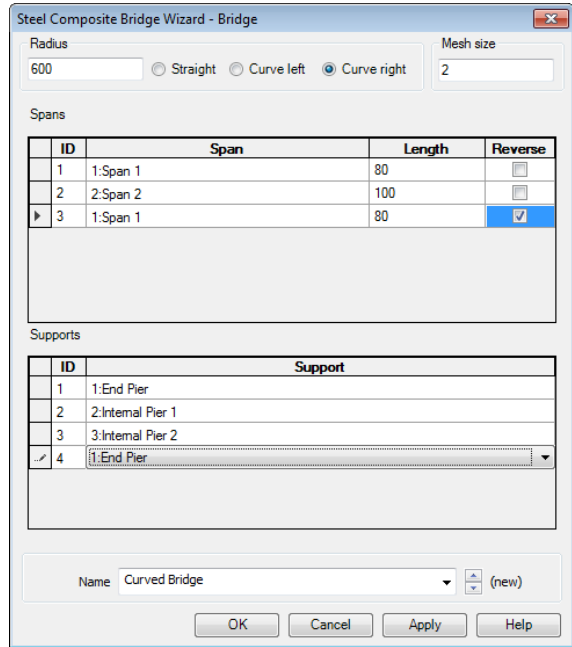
Steel Composite Bridge Wizard - Bridge

Radius
600
Straight
Curve left
Curve right

Mesh size
2

Spans

| ID | Span | Length | Reverse |
|---|---|---|---|
| 1 | 1:Span 1 | 80 | ☐ |
| 2 | 2:Span 2 | 100 | ☐ |
| 3 | 1:Span 1 | 80 | ☑ |

Supports

| ID | Support |
|---|---|
| 1 | 1:End Pier |
| 2 | 2:Internal Pier 1 |
| 3 | 3:Internal Pier 2 |
| 4 | 1:End Pier |

Name Curved Bridge (new)

OK Cancel Apply Help